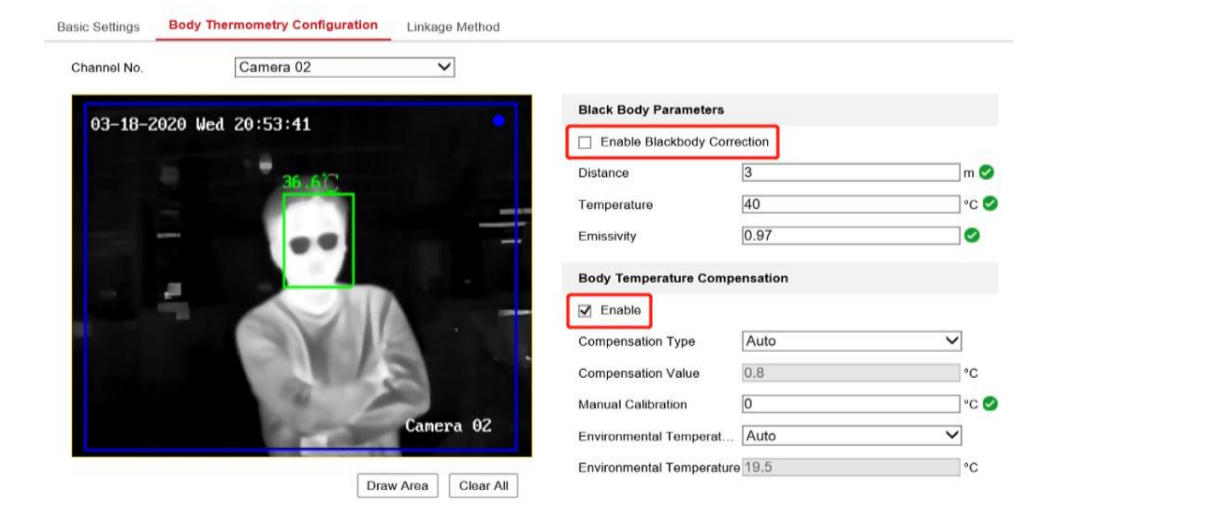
Basic Settings | Body Thermometry Configuration | Linkage Method

Channel No. Camera 02

03-18-2020 Wed 20:53:41

36.6℃

Camera 02

Draw Area | Clear All

Black Body Parameters

Enable Blackbody Correction

| | | |
|---|---|---|
| Distance | 3 | m |
| Temperature | 40 | °C |
| Emissivity | 0.97 | |

Body Temperature Compensation

Enable

| | | |
|---|---|---|
| Compensation Type | Auto | |
| Compensation Value | 0.8 | °C |
| Manual Calibration | 0 | °C |
| Environmental Temperat... | Auto | |
| Environmental Temperature | 19.5 | °C |